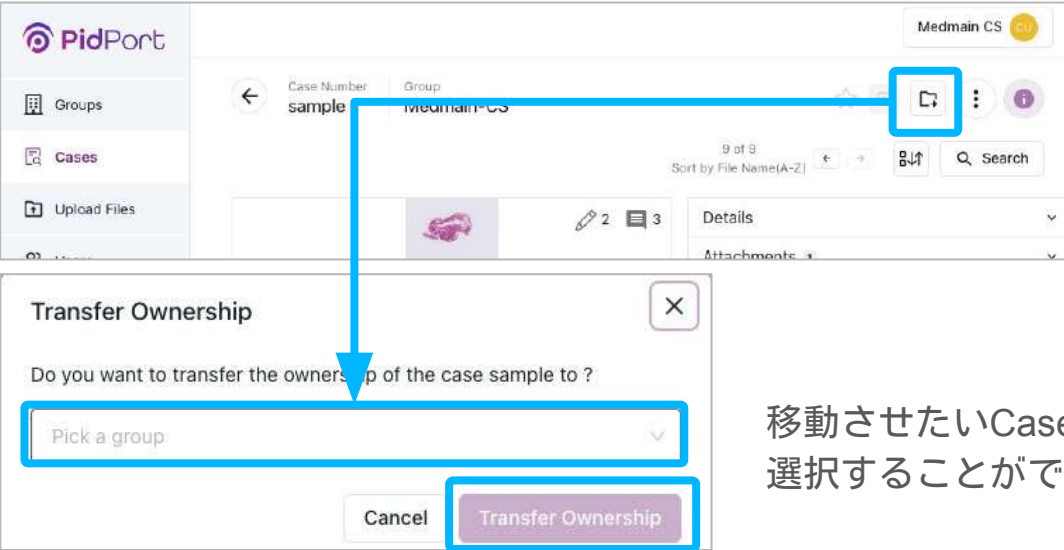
PidPort

Medmain CS CU

Groups

Cases

Upload Files

Case Number
sample

Group
Medmain-CS

9 of 9
Sort by File Name(A-Z)

Search

2 3

Details

Attachments

Transfer Ownership

Do you want to transfer the owners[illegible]p of the case sample to ?

Pick a group

Cancel

Transfer Ownership

移動させたいCase
選択することがで